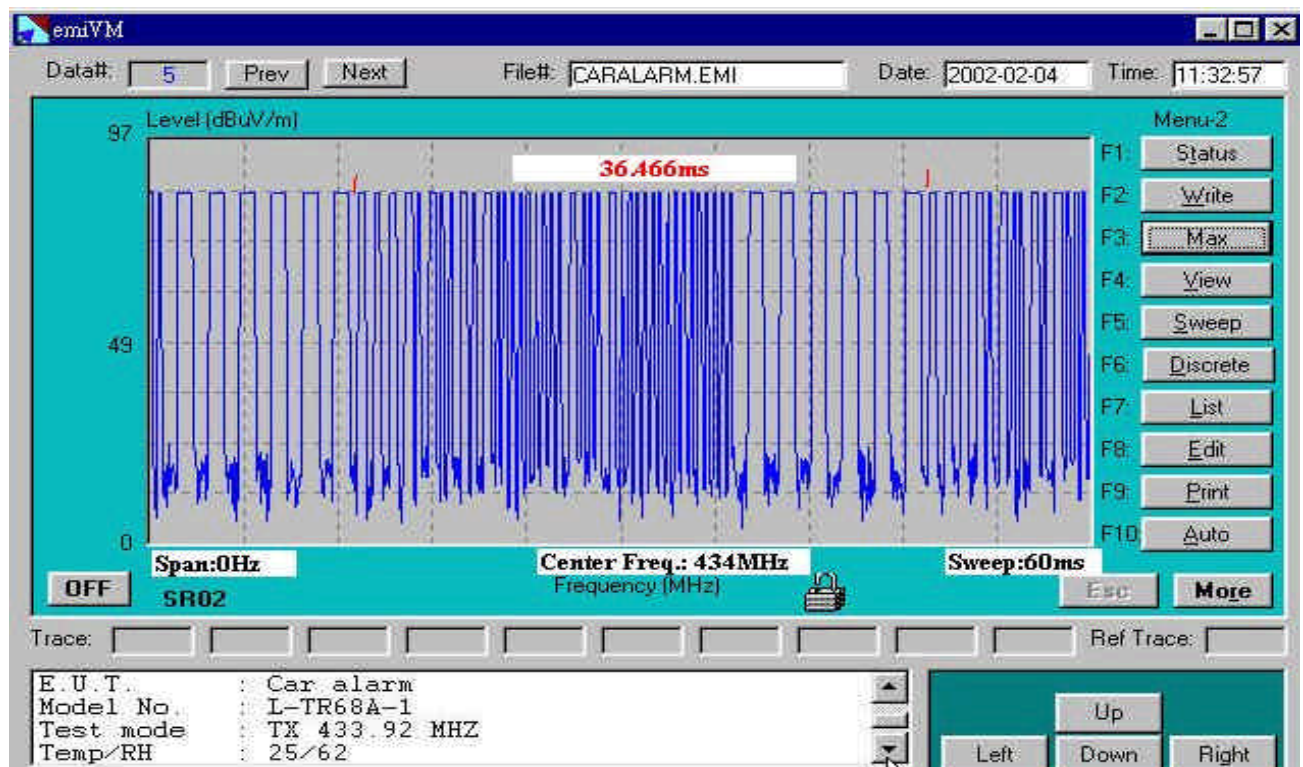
emiVM

Data#: 5 Prev Next File#: CARALARM.EMI Date: 2002-02-04 Time: 11:32:57

Level (dBuV/m)

97

49

0

36.466ms

Menu-2

F1: Status
F2: Write
F3: Max
F4: View
F5: Sweep
F6: Discrete
F7: List
F8: Edit
F9: Print
F10: Auto

Span:0Hz Center Freq.: 434MHz Sweep:60ms

Frequency (MHz)

OFF SR02

Esc More

Trace: Ref Trace:

E.U.T. : Car alarm
Model No. : L-TR68A-1
Test mode : TX 433.92 MHZ
Temp/RH : 25/62

Up
Left Down Right